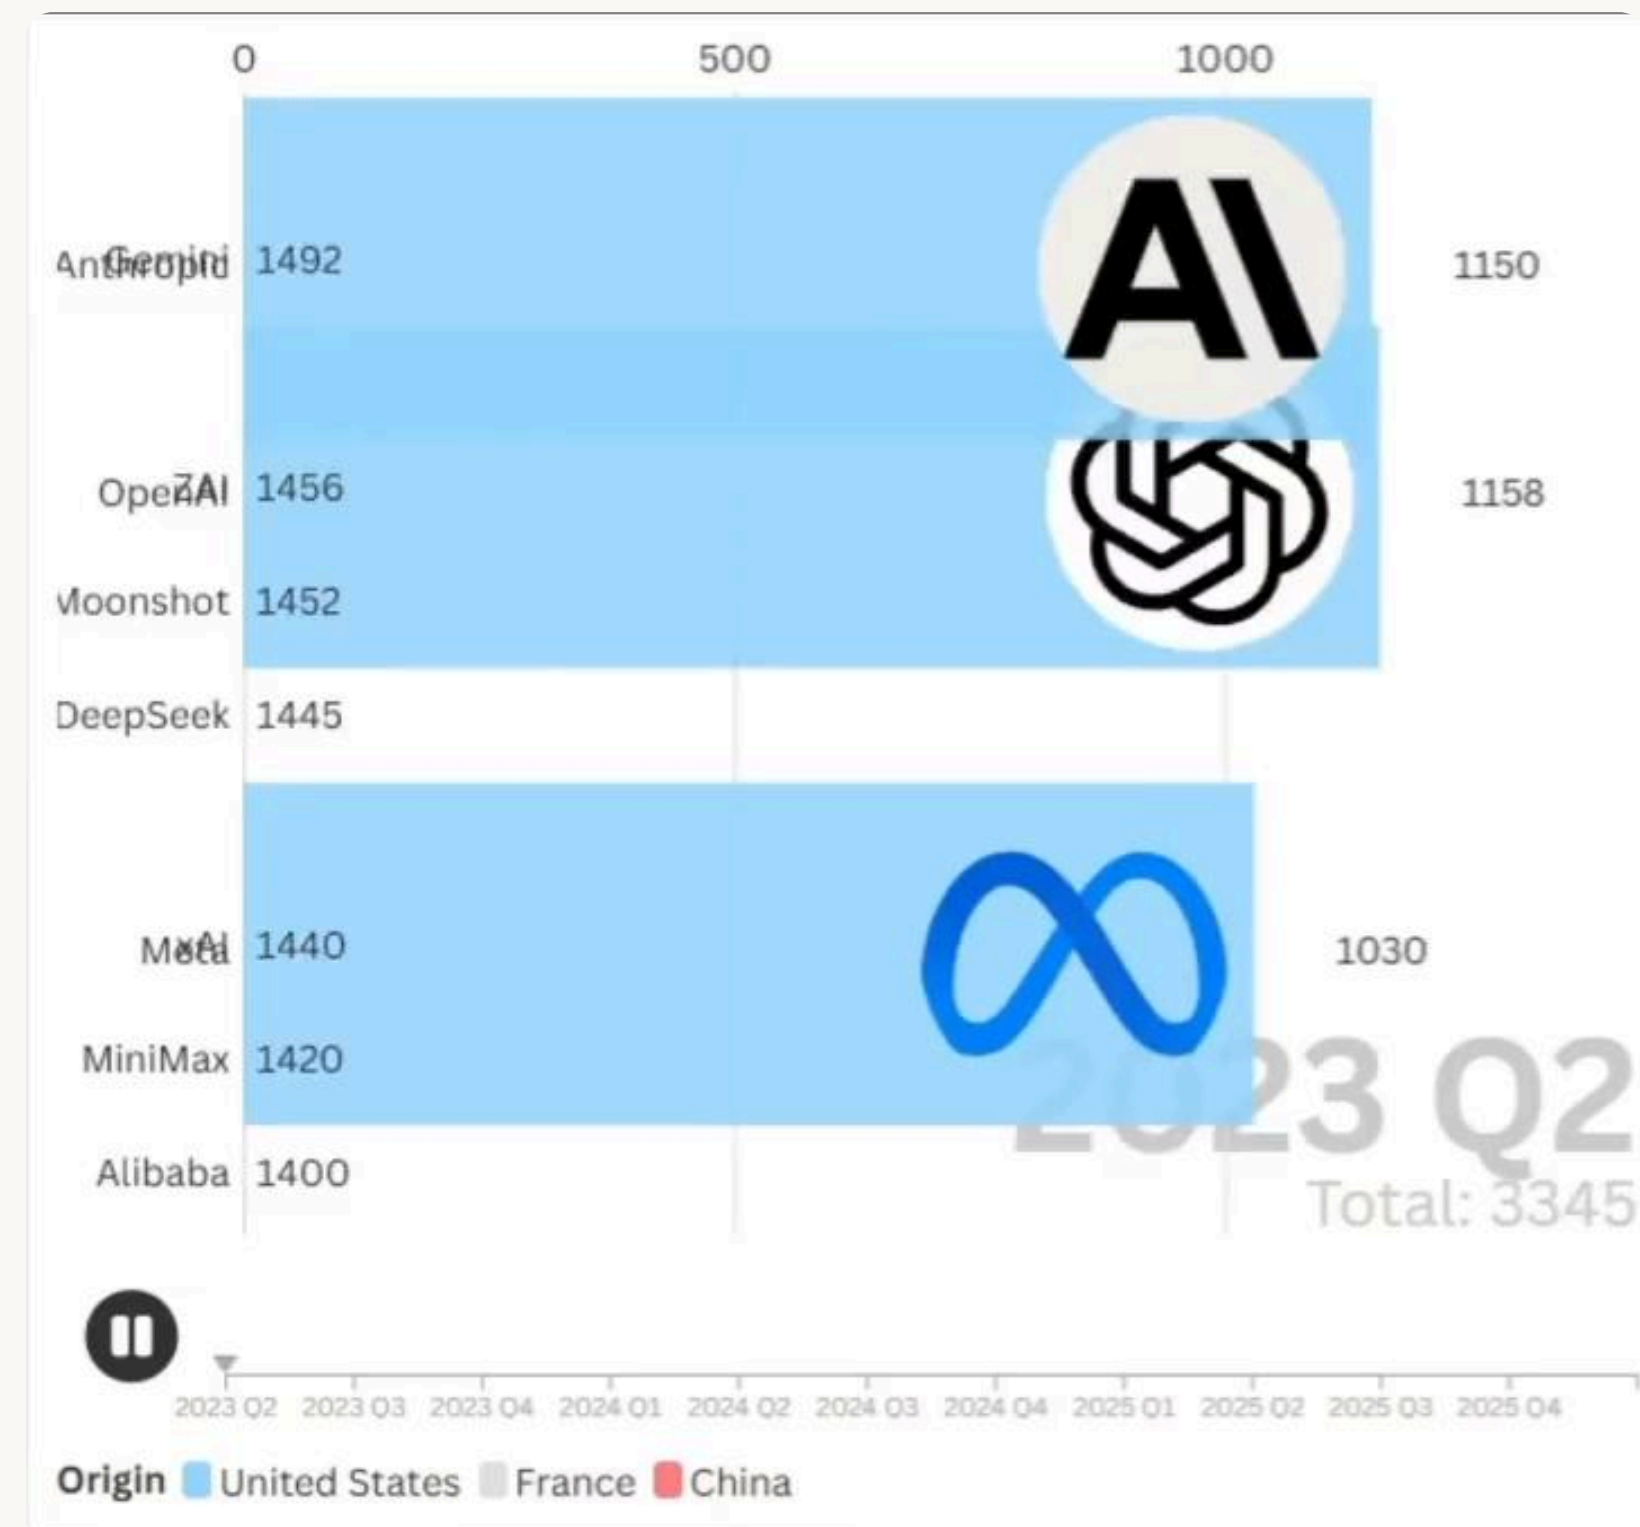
0 500 1000

Anthropic Gemini 1492 1150

AI

OpenAI ZAI 1456 1158

Moonshot 1452

DeepSeek 1445

Meta xAI 1440 1030

MiniMax 1420

Alibaba 1400

2023 Q2
Total: 3345

2023 Q2 2023 Q3 2023 Q4 2024 Q1 2024 Q2 2024 Q3 2024 Q4 2025 Q1 2025 Q2 2025 Q3 2025 Q4

Origin United States France China